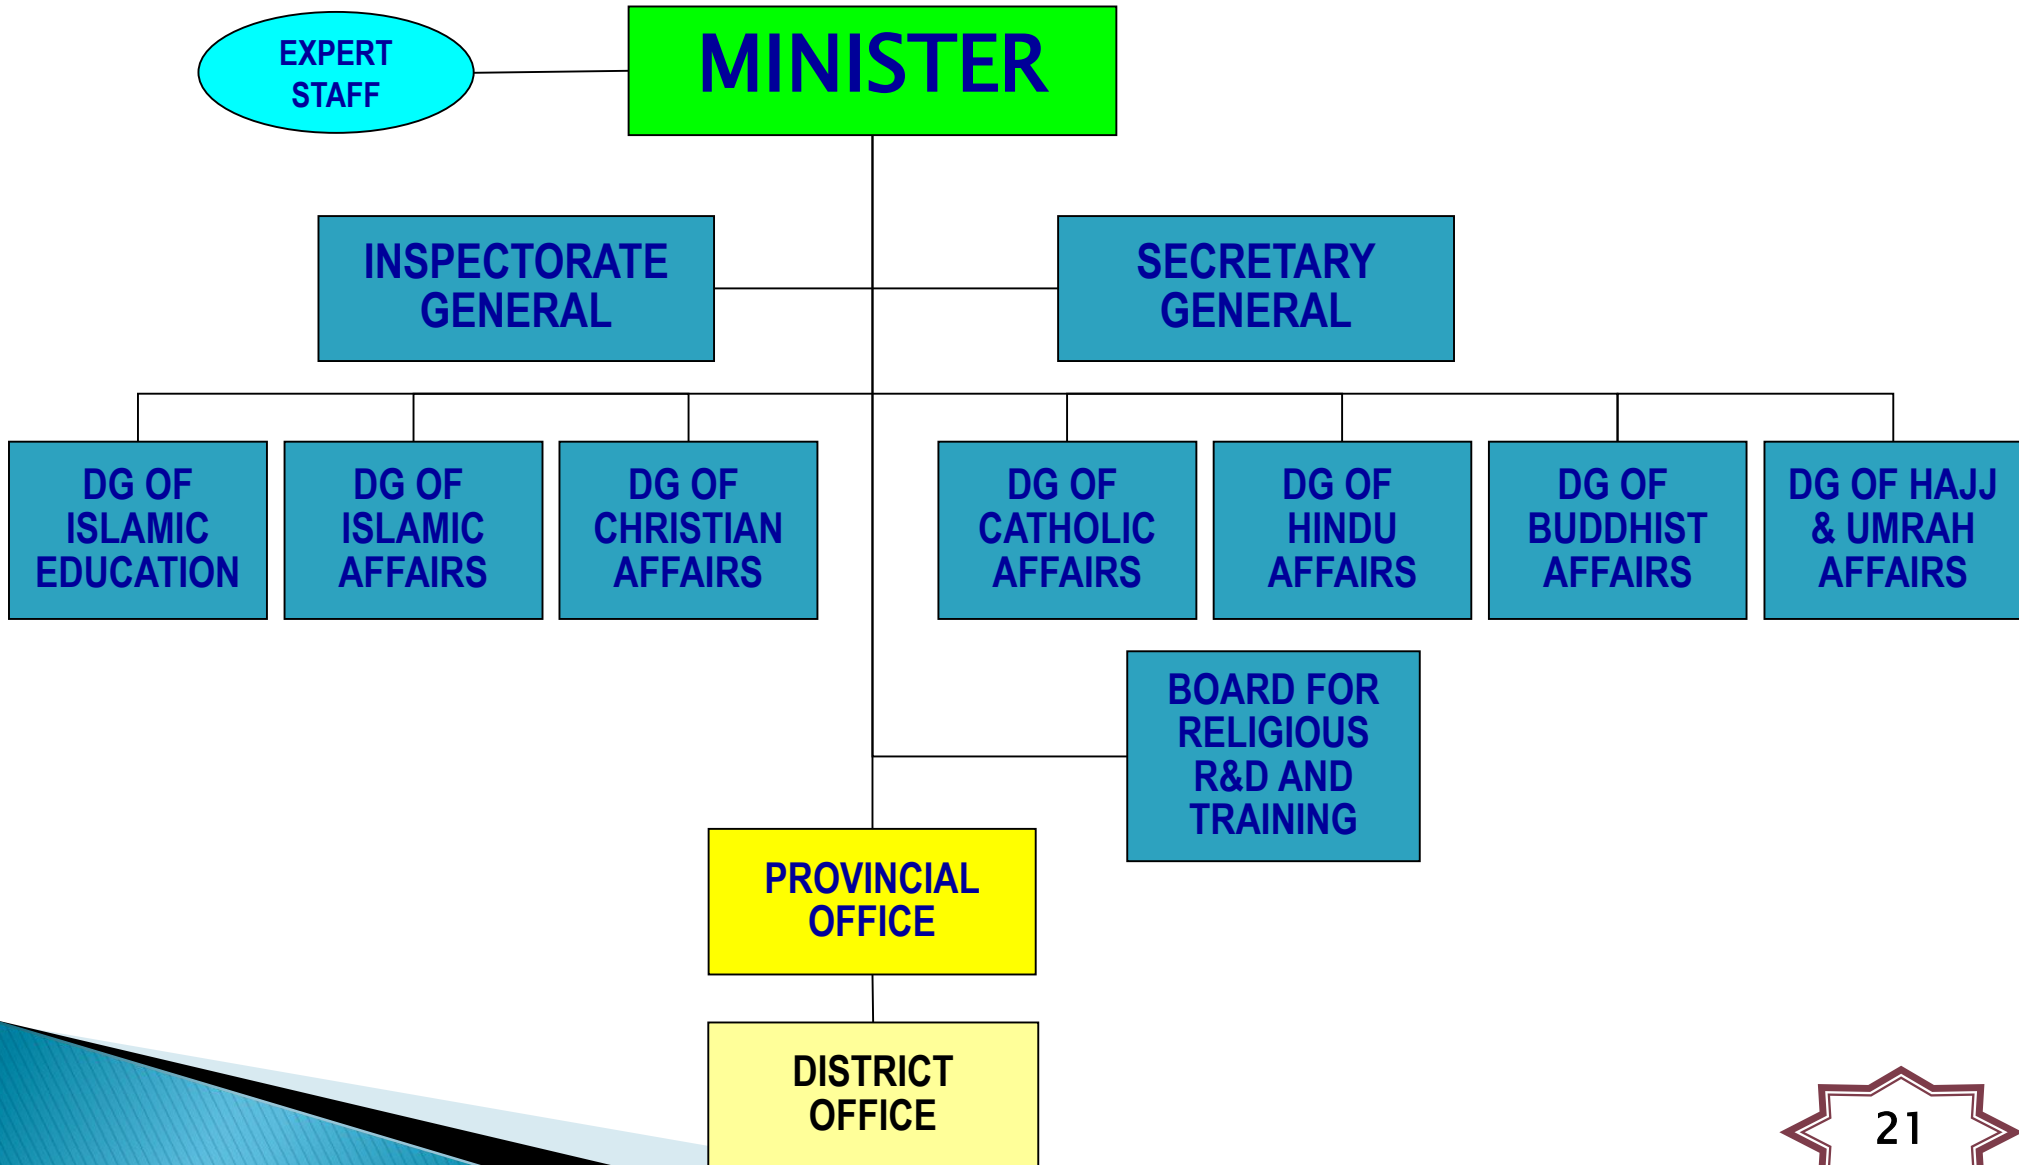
EXPERT STAFF

MINISTER

INSPECTORATE GENERAL

SECRETARY GENERAL

DG OF ISLAMIC EDUCATION

DG OF ISLAMIC AFFAIRS

DG OF CHRISTIAN AFFAIRS

DG OF CATHOLIC AFFAIRS

DG OF HINDU AFFAIRS

DG OF BUDDHIST AFFAIRS

DG OF HAJJ & UMRAH AFFAIRS

BOARD FOR RELIGIOUS R&D AND TRAINING

PROVINCIAL OFFICE

DISTRICT OFFICE

21